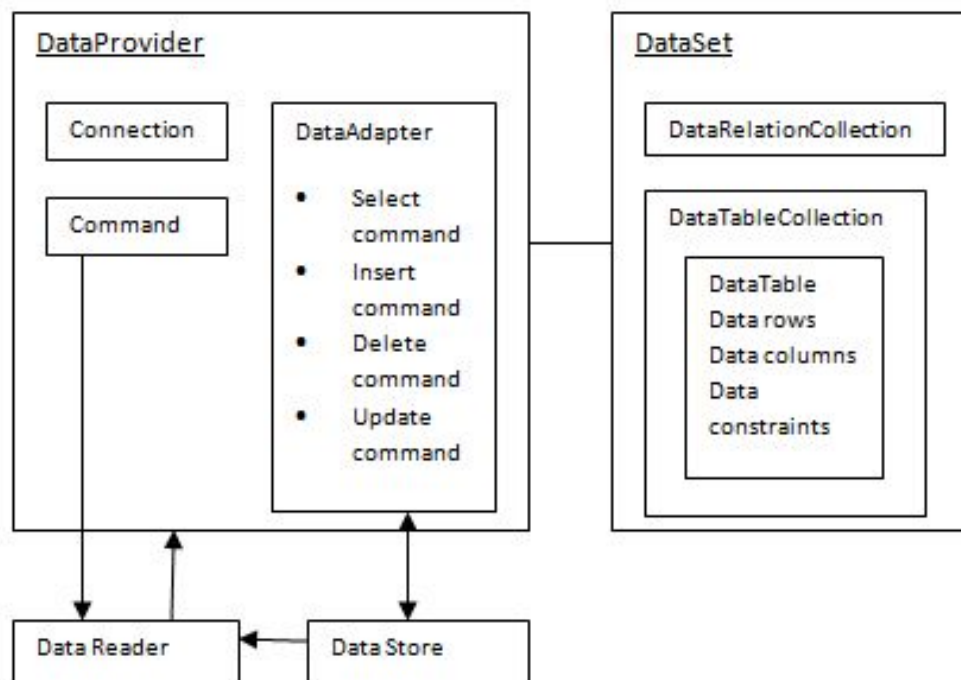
DataProvider

Connection

Command

DataAdapter

- Select command
- Insert command
- Delete command
- Update command

DataSet

DataRelationCollection

DataTableCollection

DataTable
Data rows
Data columns
Data constraints

Data Reader

Data Store